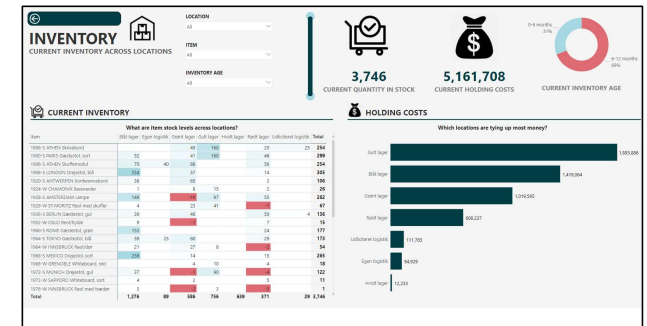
INVENTORY
CURRENT INVENTORY ACROSS LOCATIONS

LOCATION
All

ITEM
All

INVENTORY AGE
All

3,746
CURRENT QUANTITY IN STOCK

5,161,708
CURRENT HOLDING COSTS

0-6 months 31%
6-12 months 69%
CURRENT INVENTORY AGE

CURRENT INVENTORY

What are item stock levels across locations?

| Item | Blått lager | Egen logistik | Grønt lager | Gult lager | Hvidt lager | Rødt lager | Udlicitered logistik | Total |
|---|---|---|---|---|---|---|---|---|
| 1004-S ATHEN Skrivebord | | | 49 | 180 | | 25 | 25 | 254 |
| 1005-S PARIS Gæstestol, sort | 52 | | 41 | 180 | | 46 | | 299 |
| 1006-S ATHEN Stuffemøbel | 70 | 40 | 38 | | | 36 | | 254 |
| 1008-S LONDON Drejestol, blå | 234 | | 57 | | | 14 | | 305 |
| 1020-S ANTWERPEN Konferencebord | 28 | | 68 | | | 3 | | 106 |
| 1024-W CHAMONIX Basisreoler | 7 | | 8 | 15 | | 2 | | 26 |
| 1028-S AMSTERDAM Lampe | 148 | | 18 | 47 | | 55 | | 282 |
| 1029-W ST.MORITZ Reol med skuffer | 4 | | 35 | 47 | | 0 | | 86 |
| 1035-S BERLIN Gæstestol, gul | 28 | | 48 | | | 50 | 4 | 136 |
| 1932-W OSLO Reolhylde | 8 | | | | | 7 | | 16 |
| 1960-S ROME Gæstestol, grøn | 153 | | | | | 24 | | 177 |
| 1964-S TOKYO Gæstestol, blå | 59 | 25 | 60 | | | 29 | | 173 |
| 1968-W INNSBRUCK Reolrider | 21 | | 27 | 8 | | 54 | | 54 |
| 1980-S MEXICO Drejestol, sort | 238 | | 14 | | | 15 | | 265 |
| 1968-W GRENOBLE Whiteboard, rød | 1 | | 4 | 10 | | 4 | | 18 |
| 1972-S MUNICH Drejestol, gul | 27 | | 1 | 90 | | 4 | | 122 |
| 1974-W SAPPORO Whiteboard, sort | 4 | | 2 | | | 5 | | 11 |
| 1976-W INNSBRUCK Reol med hæder | 3 | | 2 | 3 | | 5 | | 3 |
| Total | 1,276 | 89 | 306 | 756 | 639 | 371 | 29 | 3,746 |

HOLDING COSTS

Which locations are tying up most money?

Gult lager 1,603,606
Blått lager 1,419,064
Grønt lager 1,019,585
Rødt lager 608,227
Udlicitered logistik 111,765
Egen logistik 94,929
Hvidt lager 12,333